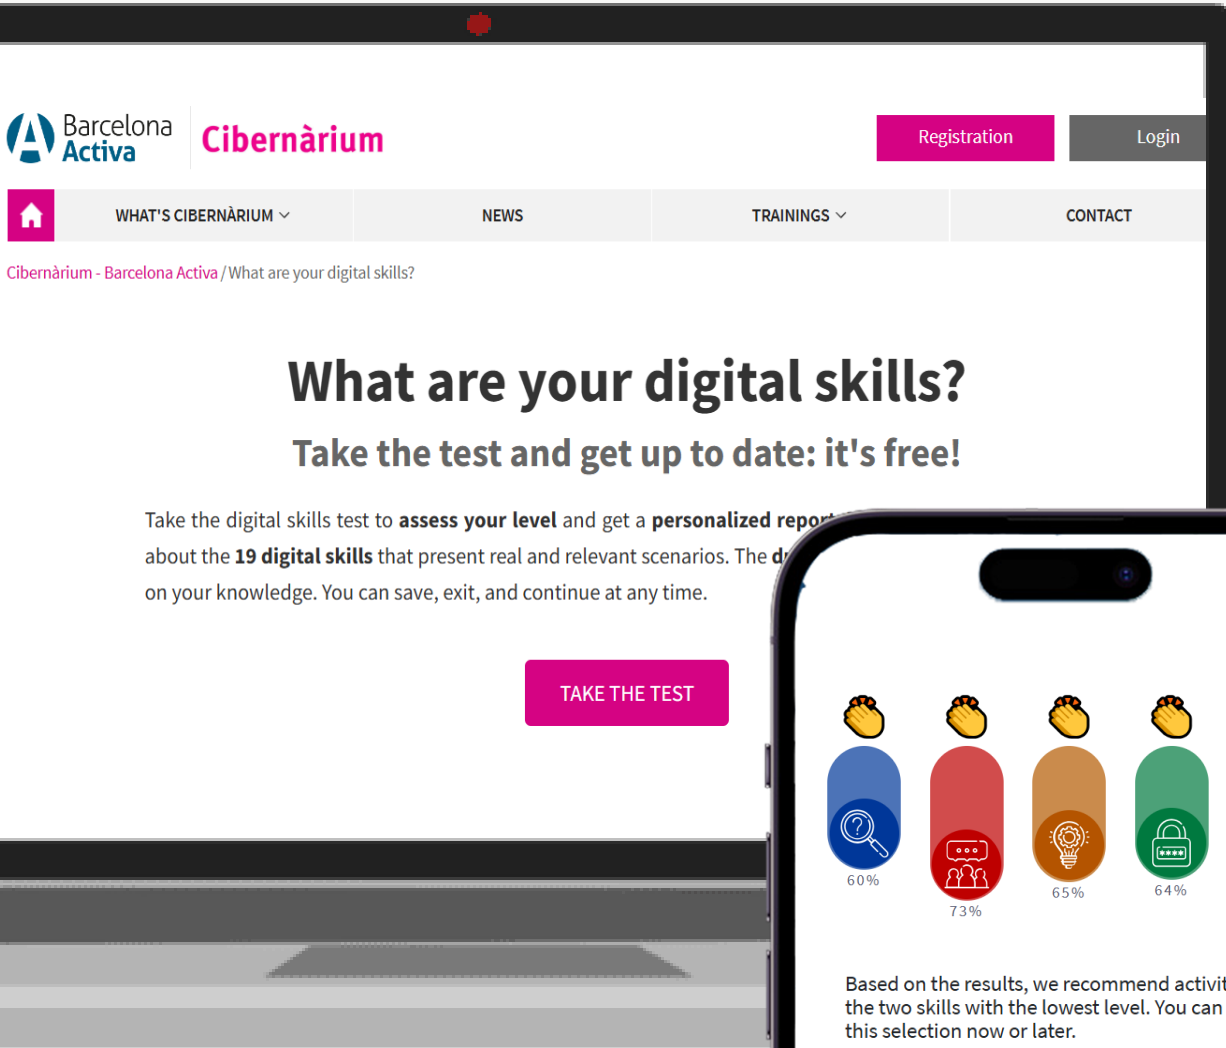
Barcelona Activa | Cibernàrium

Registration

Login

WHAT'S CIBERNÀRIUM

NEWS

TRAININGS

CONTACT

Cibernàrium - Barcelona Activa / What are your digital skills?

What are your digital skills?

Take the test and get up to date: it's free!

Take the digital skills test to **assess your level** and get a **personalized repor**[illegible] about the **19 digital skills** that present real and relevant scenarios. The **d**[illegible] on your knowledge. You can save, exit, and continue at any time.

TAKE THE TEST

60%

73%

65%

64%

Based on the results, we recommend activi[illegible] the two skills with the lowest level. You can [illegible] this selection now or later.